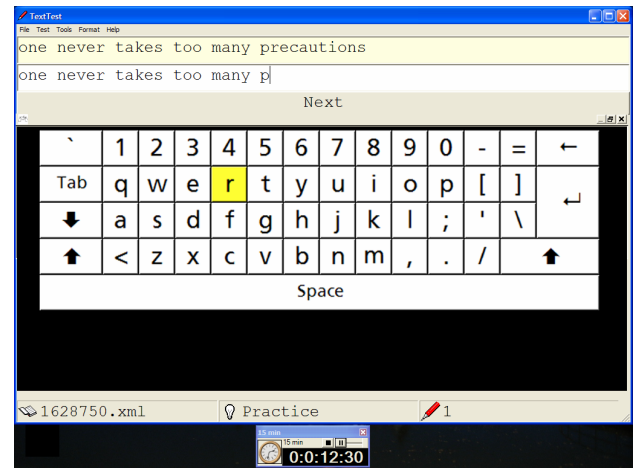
TextTest
File Test Tools Format Help
one never takes too many precautions
one never takes too many p
Next

| ` | 1 | 2 | 3 | 4 | 5 | 6 | 7 | 8 | 9 | 0 | - | = | ← |
|---|---|---|---|---|---|---|---|---|---|---|---|---|---|
| Tab | q | w | e | r | t | y | u | i | o | p | [ | ] | ↵ |
| ⬇ | a | s | d | f | g | h | j | k | l | ; | ' | \ | |
| ⬆ | < | z | x | c | v | b | n | m | , | . | / | ⬆ | |

Space

1628750.xml
Practice
1

15 min
15 min
0:0:12:30